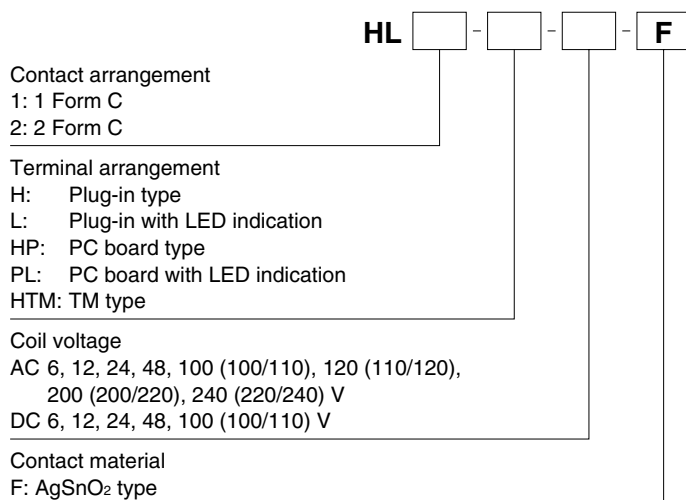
HL [ ] - [ ] - [ ] - F

Contact arrangement
1: 1 Form C
2: 2 Form C

Terminal arrangement
H: Plug-in type
L: Plug-in with LED indication
HP: PC board type
PL: PC board with LED indication
HTM: TM type

Coil voltage
AC 6, 12, 24, 48, 100 (100/110), 120 (110/120), 200 (200/220), 240 (220/240) V
DC 6, 12, 24, 48, 100 (100/110) V

Contact material
F: $AgSnO_2$ type